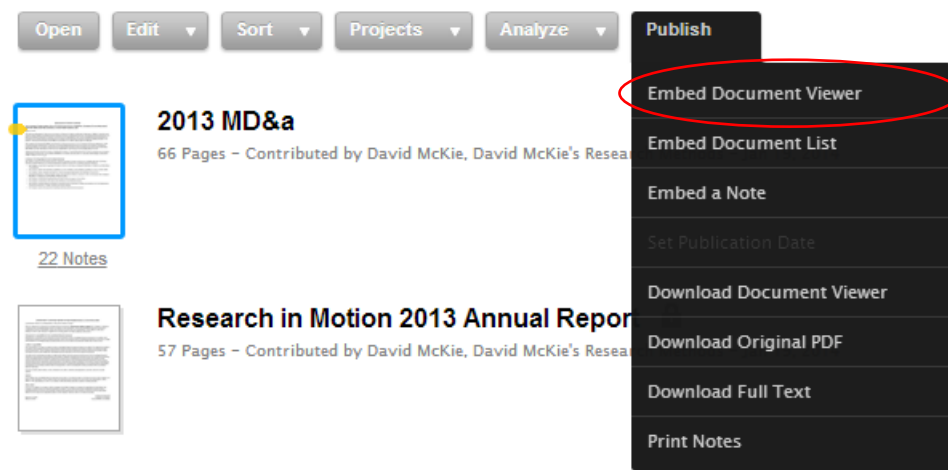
Open Edit ▼ Sort ▼ Projects ▼ Analyze ▼ Publish

Embed Document Viewer
Embed Document List
Embed a Note
Set Publication Date
Download Document Viewer
Download Original PDF
Download Full Text
Print Notes

2013 MD&a
66 Pages – Contributed by David McKie, David McKie's Resea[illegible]

22 Notes

Research in Motion 2013 Annual Repor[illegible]
57 Pages – Contributed by David McKie, David McKie's Resea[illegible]